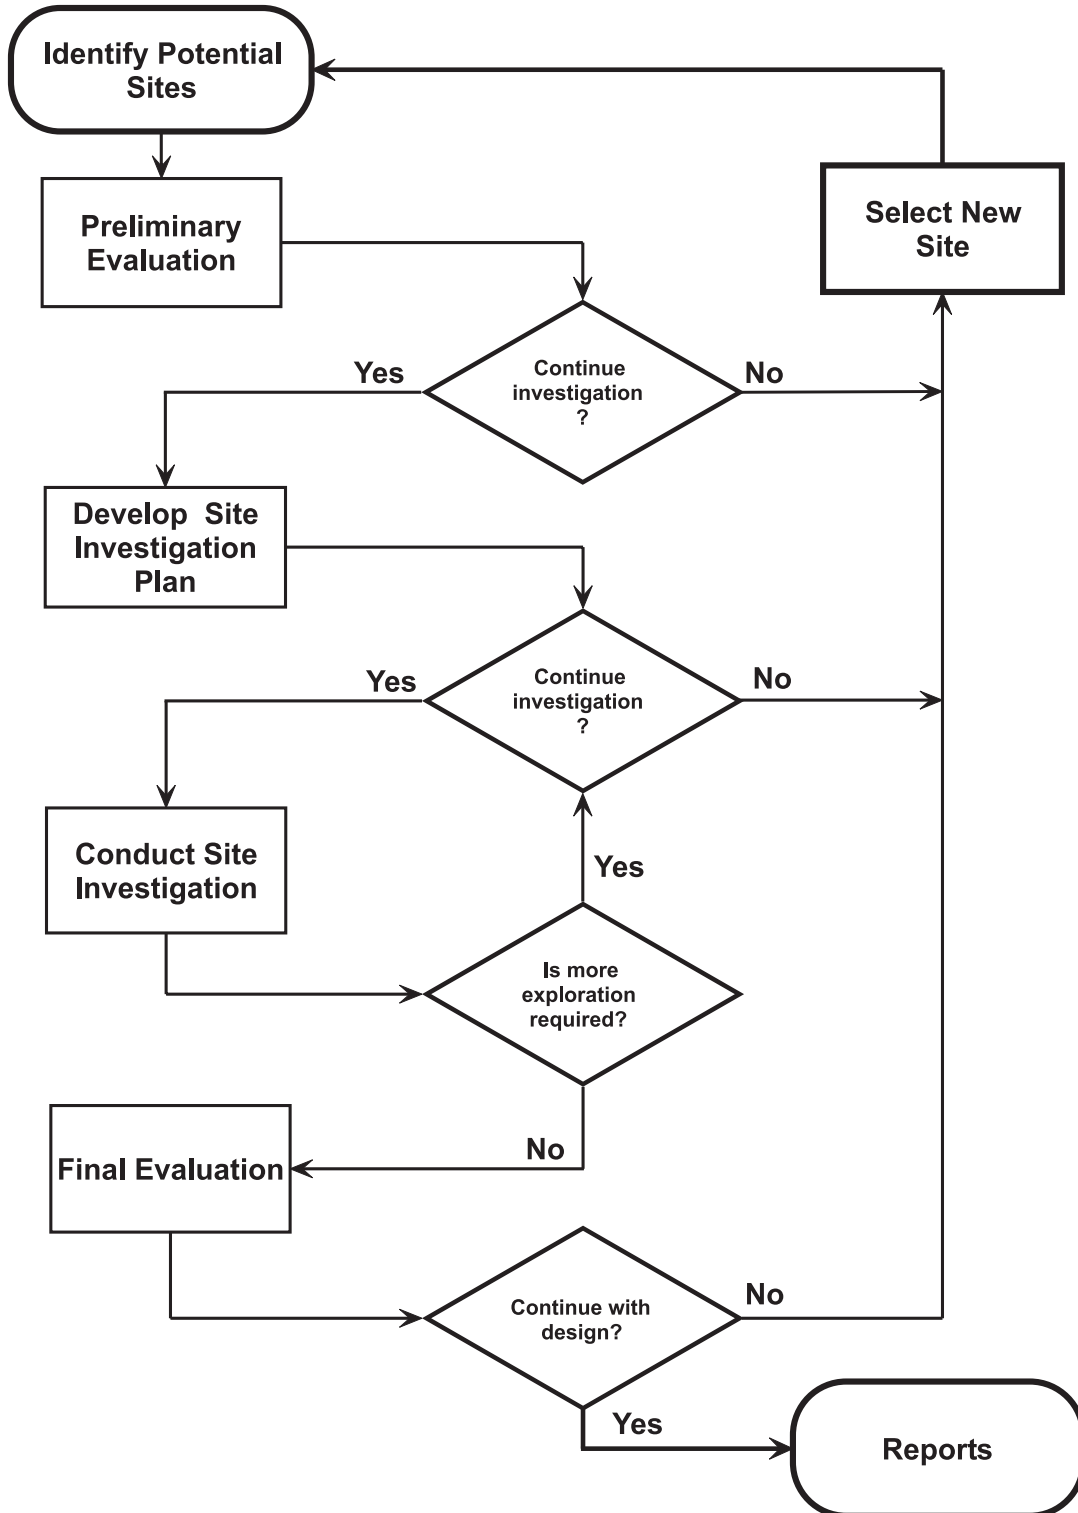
Identify Potential Sites

Select New Site

Preliminary Evaluation

Yes

Continue investigation ?

No

Develop Site Investigation Plan

Yes

Continue investigation ?

No

Conduct Site Investigation

Yes

Is more exploration required?

Final Evaluation

No

Continue with design?

No

Yes

Reports